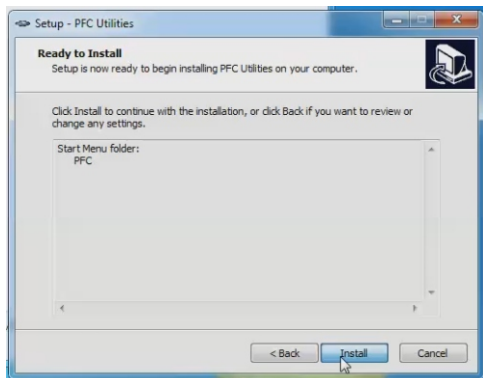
Setup - PFC Utilities

Ready to Install

Setup is now ready to begin installing PFC Utilities on your computer.

Click Install to continue with the installation, or click Back if you want to review or change any settings.

Start Menu folder:
PFC

< Back
Install
Cancel